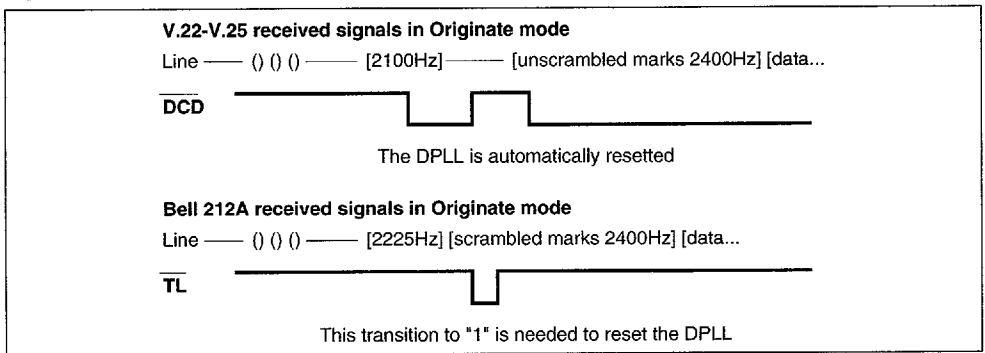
V.22-V.25 received signals in Originate mode

Line —— () () () —— [2100Hz] —— [unscrambled marks 2400Hz] [data...

$\overline{\text{DCD}}$

The DPLL is automatically resetted

Bell 212A received signals in Originate mode

Line —— () () () —— [2225Hz] [scrambled marks 2400Hz] [data...

$\overline{\text{TL}}$

This transition to "1" is needed to reset the DPLL